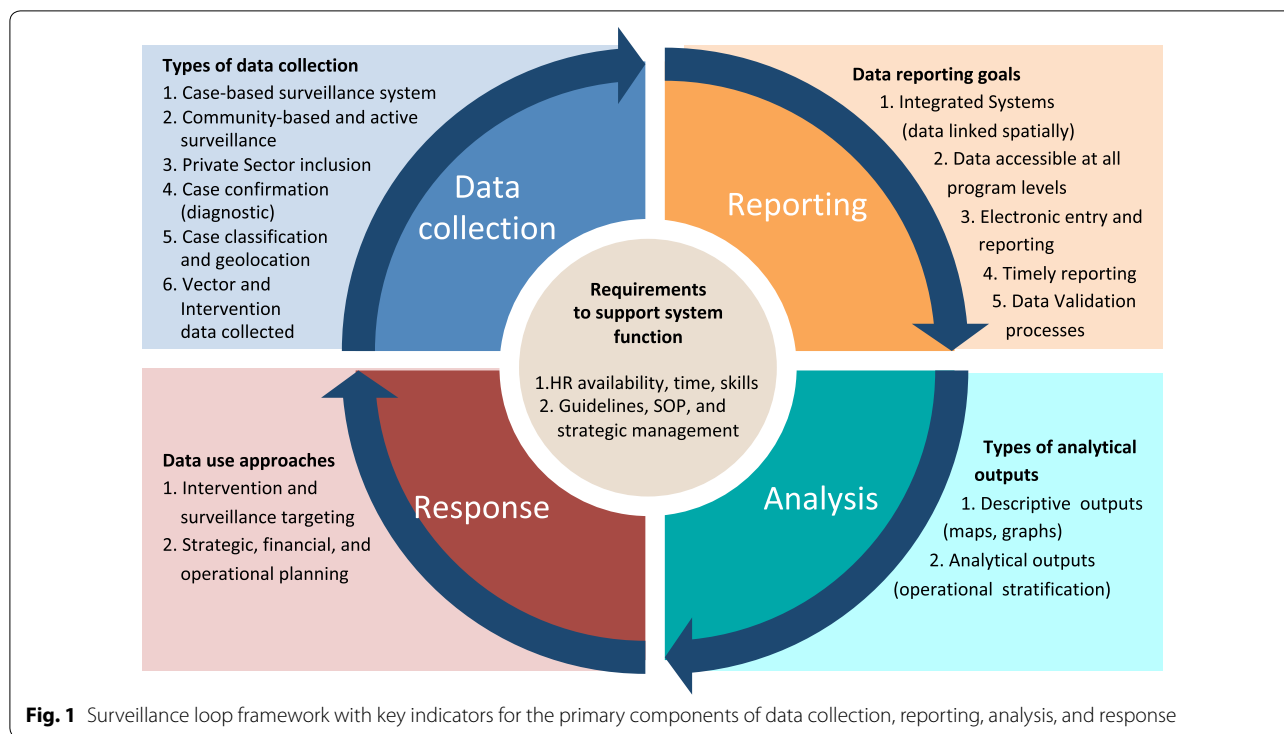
Types of data collection
1. Case-based surveillance system
2. Community-based and active surveillance
3. Private Sector inclusion
4. Case confirmation (diagnostic)
5. Case classification and geolocation
6. Vector and Intervention data collected

Data collection

Data reporting goals
1. Integrated Systems (data linked spatially)
2. Data accessible at all program levels
3. Electronic entry and reporting
4. Timely reporting
5. Data Validation processes

Reporting

Requirements to support system function

1.HR availability, time, skills
2. Guidelines, SOP, and strategic management

Data use approaches
1. Intervention and surveillance targeting
2. Strategic, financial, and operational planning

Response

Analysis

Types of analytical outputs
1. Descriptive outputs (maps, graphs)
2. Analytical outputs (operational stratification)

**Fig. 1** Surveillance loop framework with key indicators for the primary components of data collection, reporting, analysis, and response